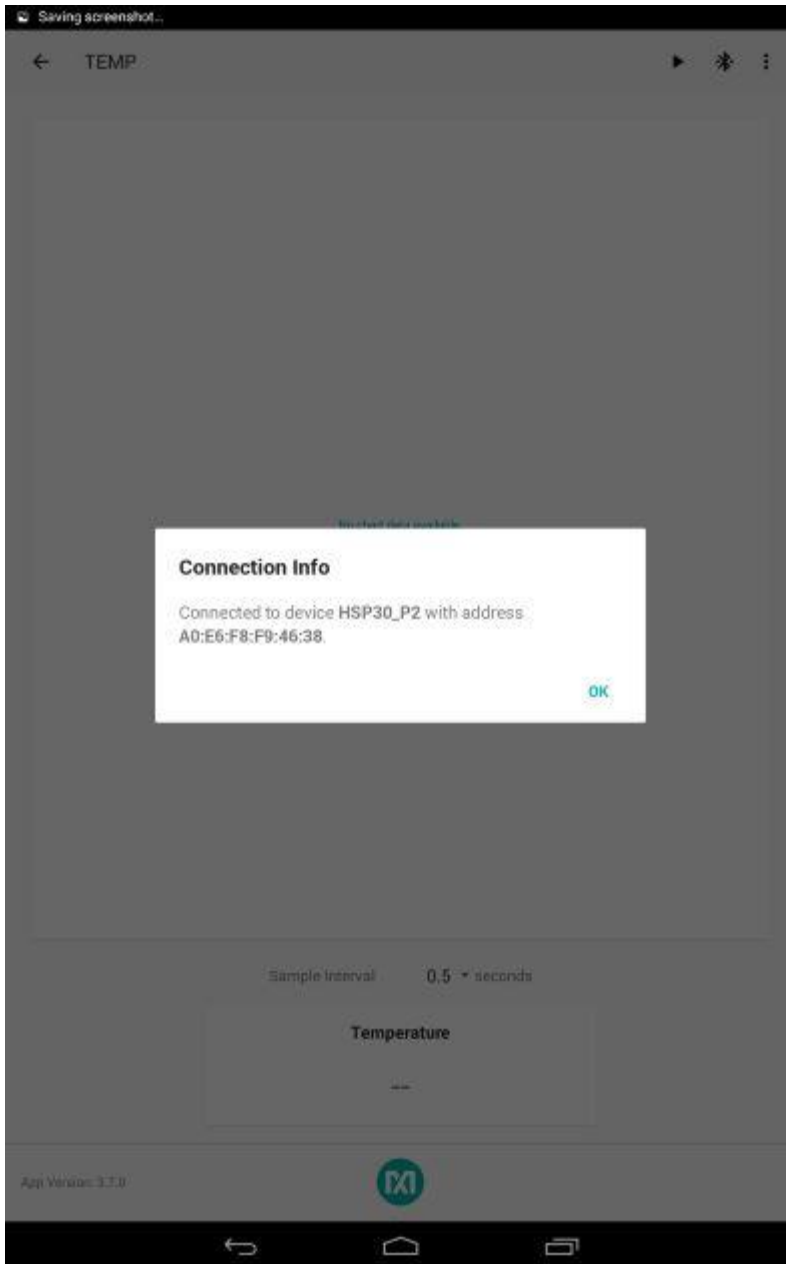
Saving screenshot...

TEMP

No chart data available.

Connection Info

Connected to device HSP30_P2 with address A0:E6:F8:F9:46:38.

OK

Sample Interval 0.5 seconds

Temperature

--

App Version: 3.7.0